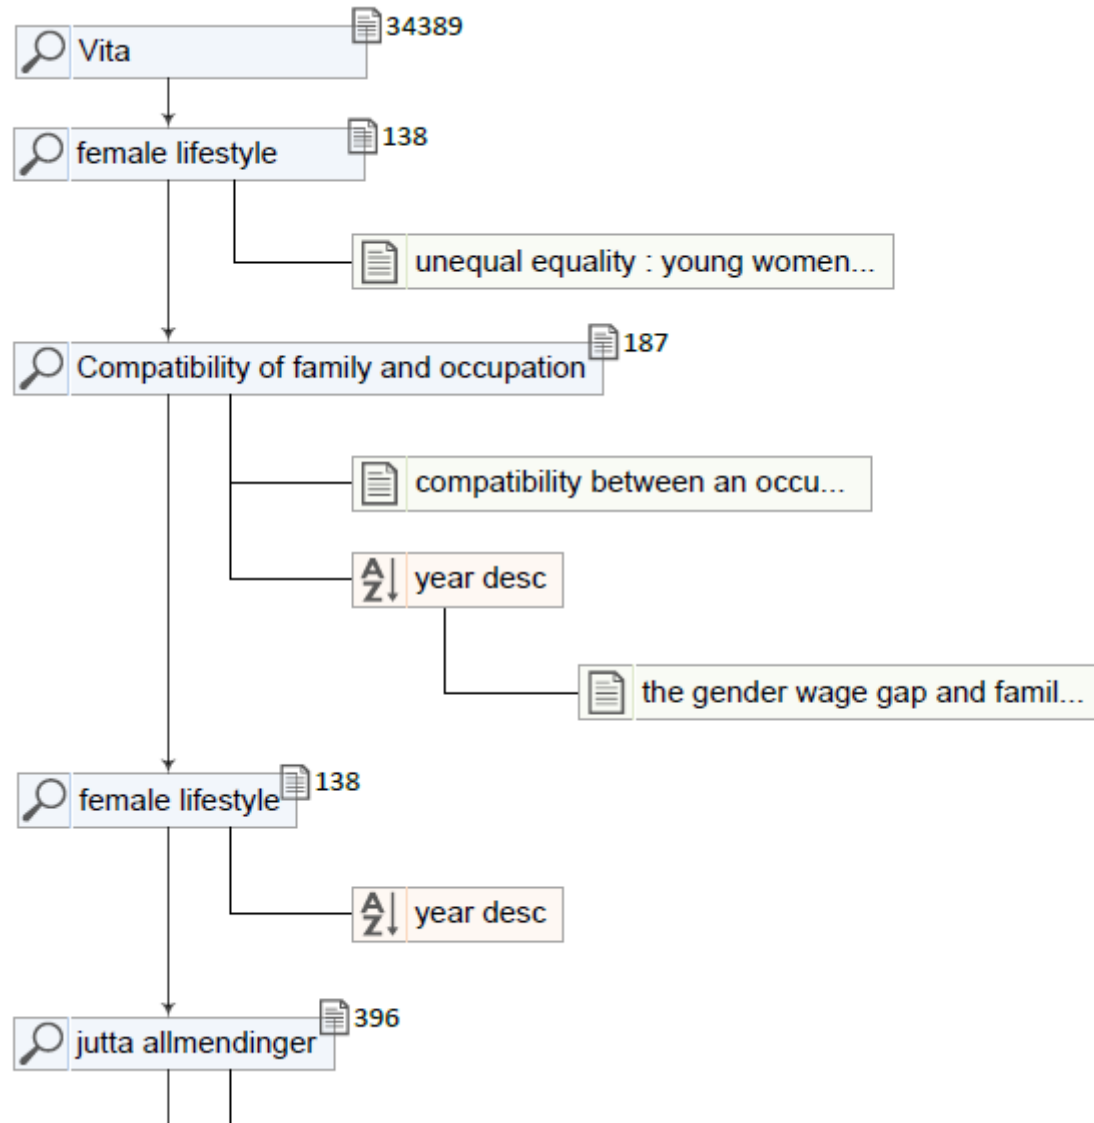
Vita
34389

female lifestyle
138

unequal equality : young women...

Compatibility of family and occupation
187

compatibility between an occu...

year desc

the gender wage gap and famil...

female lifestyle
138

year desc

jutta allmendinger
396